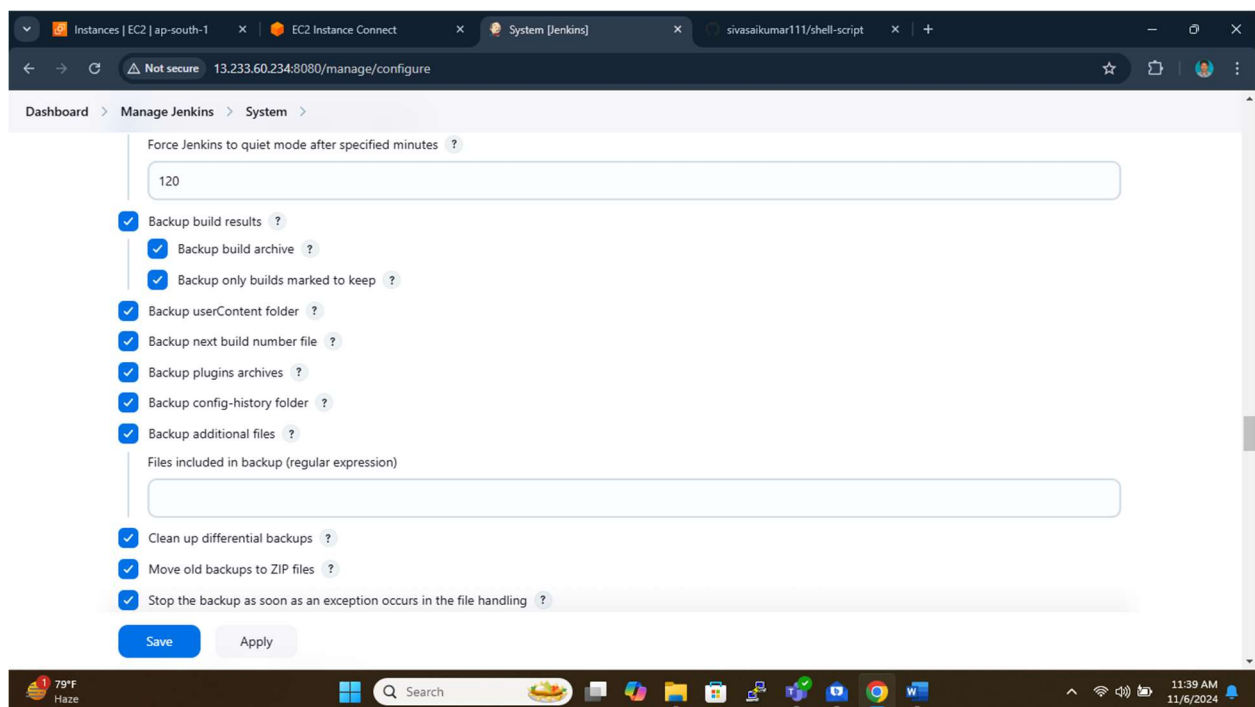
Instances | EC2 | ap-south-1
EC2 Instance Connect
System [Jenkins]
sivasaikumar111/shell-script

Not secure 13.233.60.234:8080/manage/configure

Dashboard > Manage Jenkins > System >

Force Jenkins to quiet mode after specified minutes ?

120

Backup build results ?

Backup build archive ?

Backup only builds marked to keep ?

Backup userContent folder ?

Backup next build number file ?

Backup plugins archives ?

Backup config-history folder ?

Backup additional files ?

Files included in backup (regular expression)

Clean up differential backups ?

Move old backups to ZIP files ?

Stop the backup as soon as an exception occurs in the file handling ?

Save
Apply

1 79°F
Haze

Search

11:39 AM
11/6/2024